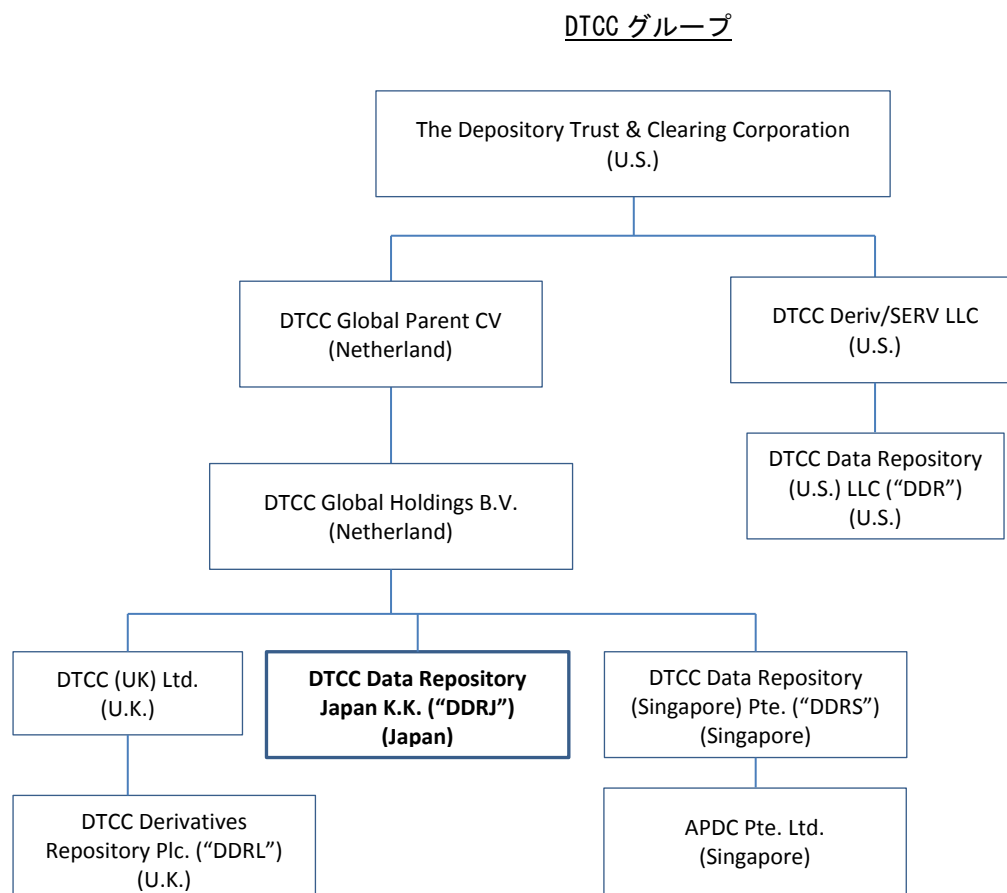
DTCC グループ

The Depository Trust & Clearing Corporation (U.S.)

DTCC Global Parent CV (Netherland)

DTCC Deriv/SERV LLC (U.S.)

DTCC Data Repository (U.S.) LLC (“DDR”) (U.S.)

DTCC Global Holdings B.V. (Netherland)

DTCC (UK) Ltd. (U.K.)

**DTCC Data Repository Japan K.K. (“DDRJ”) (Japan)**

DTCC Data Repository (Singapore) Pte. (“DDRS”) (Singapore)

DTCC Derivatives Repository Plc. (“DDRL”) (U.K.)

APDC Pte. Ltd. (Singapore)